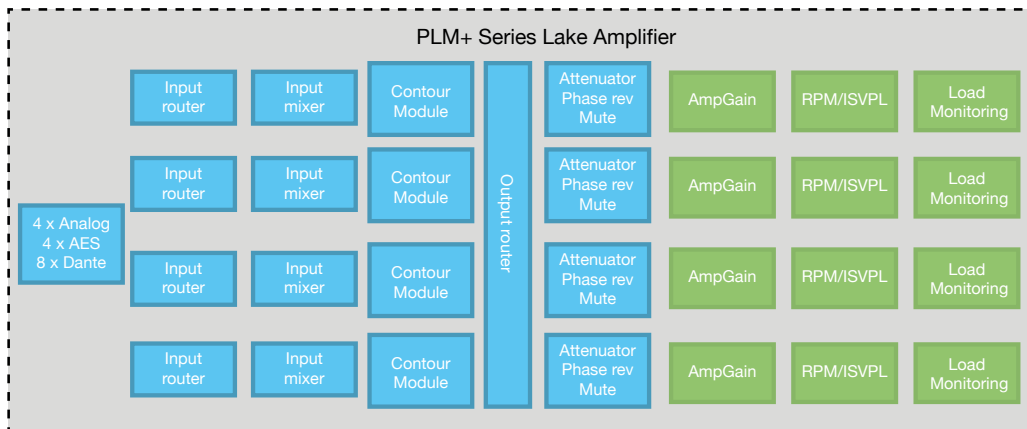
PLM+ Series Lake Amplifier

4 x Analog
4 x AES
8 x Dante

Input router

Input mixer

Contour Module

Input router

Input mixer

Contour Module

Input router

Input mixer

Contour Module

Input router

Input mixer

Contour Module

Output router

Attenuator
Phase rev
Mute

AmpGain

RPM/ISVPL

Load Monitoring

Attenuator
Phase rev
Mute

AmpGain

RPM/ISVPL

Load Monitoring

Attenuator
Phase rev
Mute

AmpGain

RPM/ISVPL

Load Monitoring

Attenuator
Phase rev
Mute

AmpGain

RPM/ISVPL

Load Monitoring